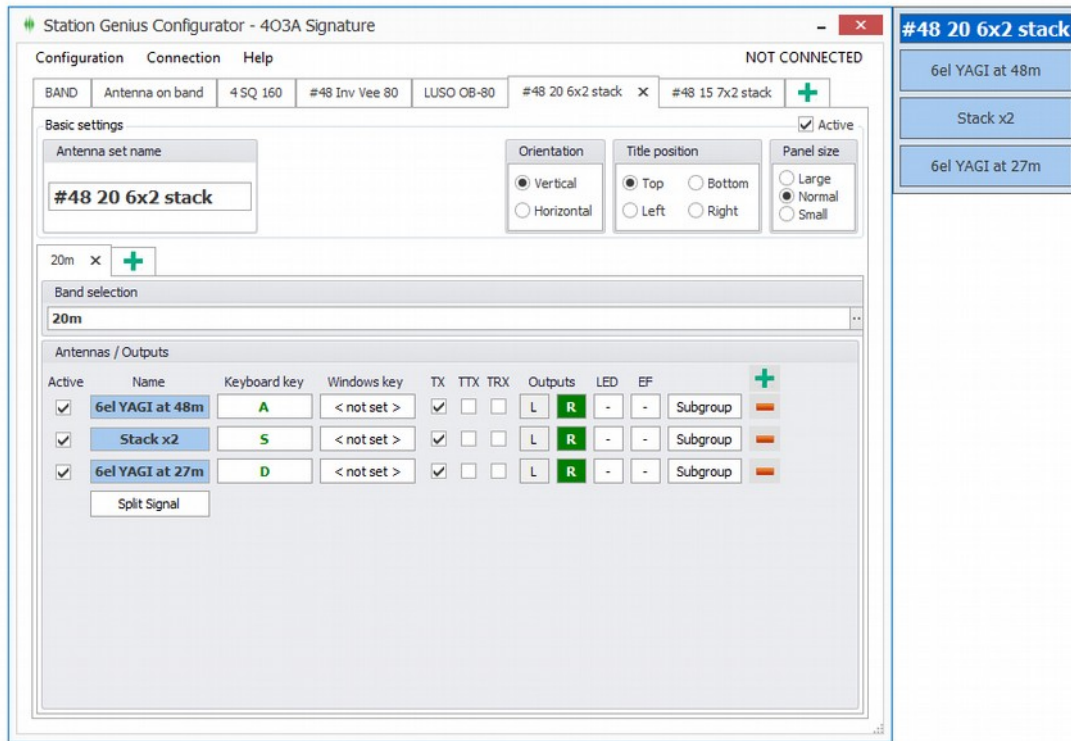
Station Genius Configurator - 4O3A Signature

Configuration Connection Help NOT CONNECTED

BAND | Antenna on band | 4 SQ 160 | #48 Inv Vee 80 | LUSO OB-80 | #48 20 6x2 stack ✕ | #48 15 7x2 stack | +

Basic settings ☑ Active

Antenna set name
#48 20 6x2 stack

Orientation
Vertical
Horizontal

Title position
Top Bottom
Left Right

Panel size
Large
Normal
Small

20m ✕ +

Band selection
20m

Antennas / Outputs

| Active | Name | Keyboard key | Windows key | TX | TTX | TRX | Outputs | | LED | EF | | |
|---|---|---|---|---|---|---|---|---|---|---|---|---|
| ☑ | 6el YAGI at 48m | A | < not set > | ☑ | ☐ | ☐ | L | R | - | - | Subgroup | — |
| ☑ | Stack x2 | S | < not set > | ☑ | ☐ | ☐ | L | R | - | - | Subgroup | — |
| ☑ | 6el YAGI at 27m | D | < not set > | ☑ | ☐ | ☐ | L | R | - | - | Subgroup | — |

Split Signal

#48 20 6x2 stack
6el YAGI at 48m
Stack x2
6el YAGI at 27m